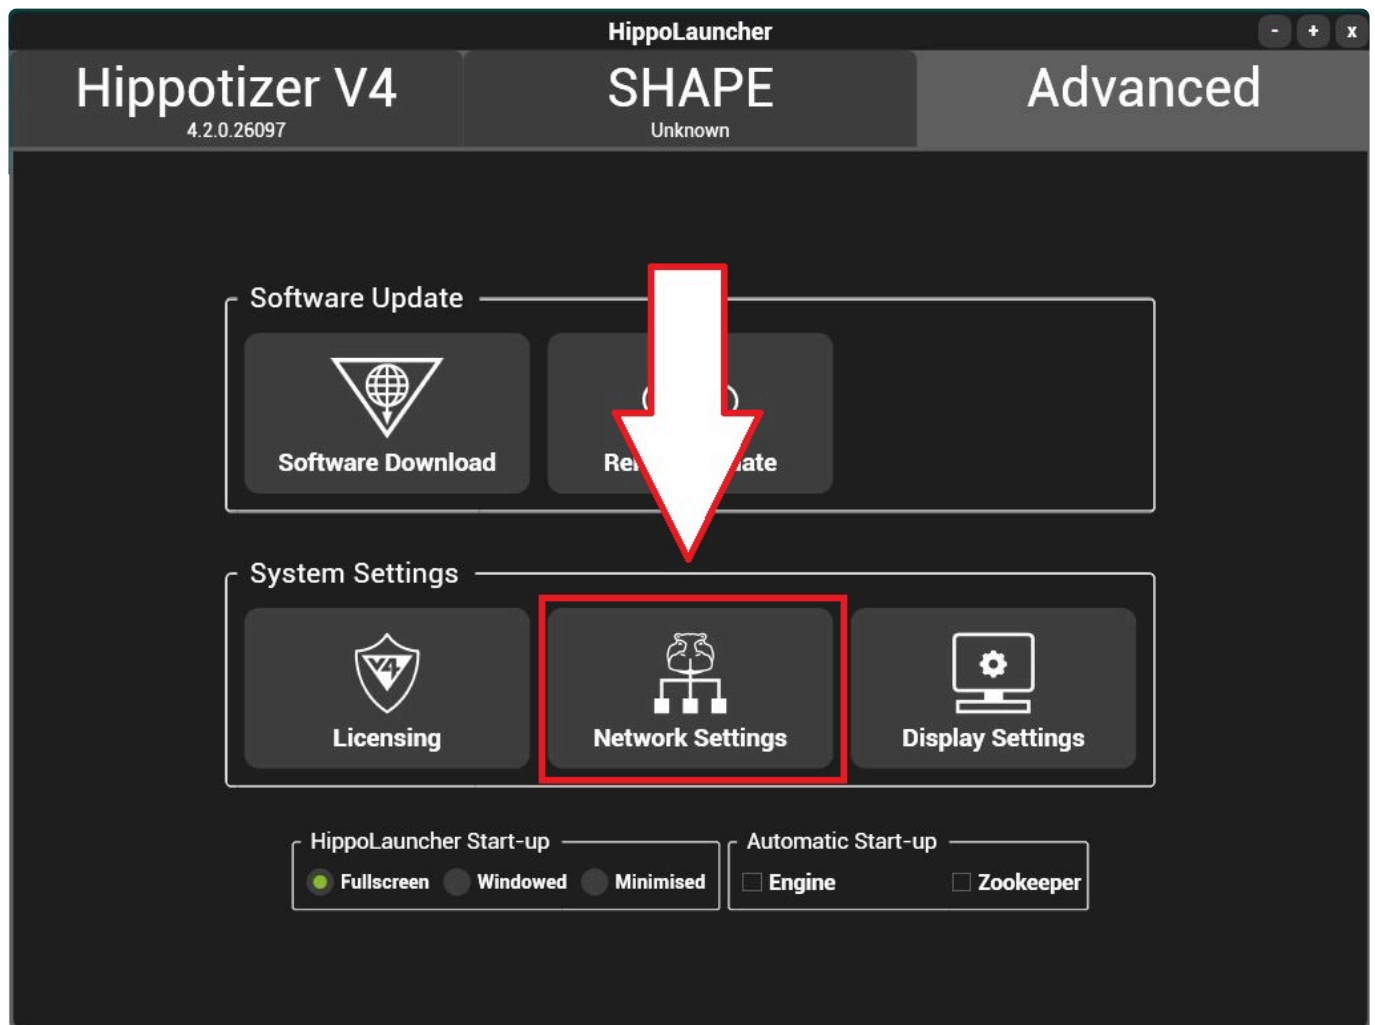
HippoLauncher

- + x

Hippotizer V4
4.2.0.26097

SHAPE
Unknown

Advanced

Software Update

Software Download

Re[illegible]ate

System Settings

Licensing

Network Settings

Display Settings

HippoLauncher Start-up

Fullscreen Windowed Minimised

Automatic Start-up

Engine Zookeeper